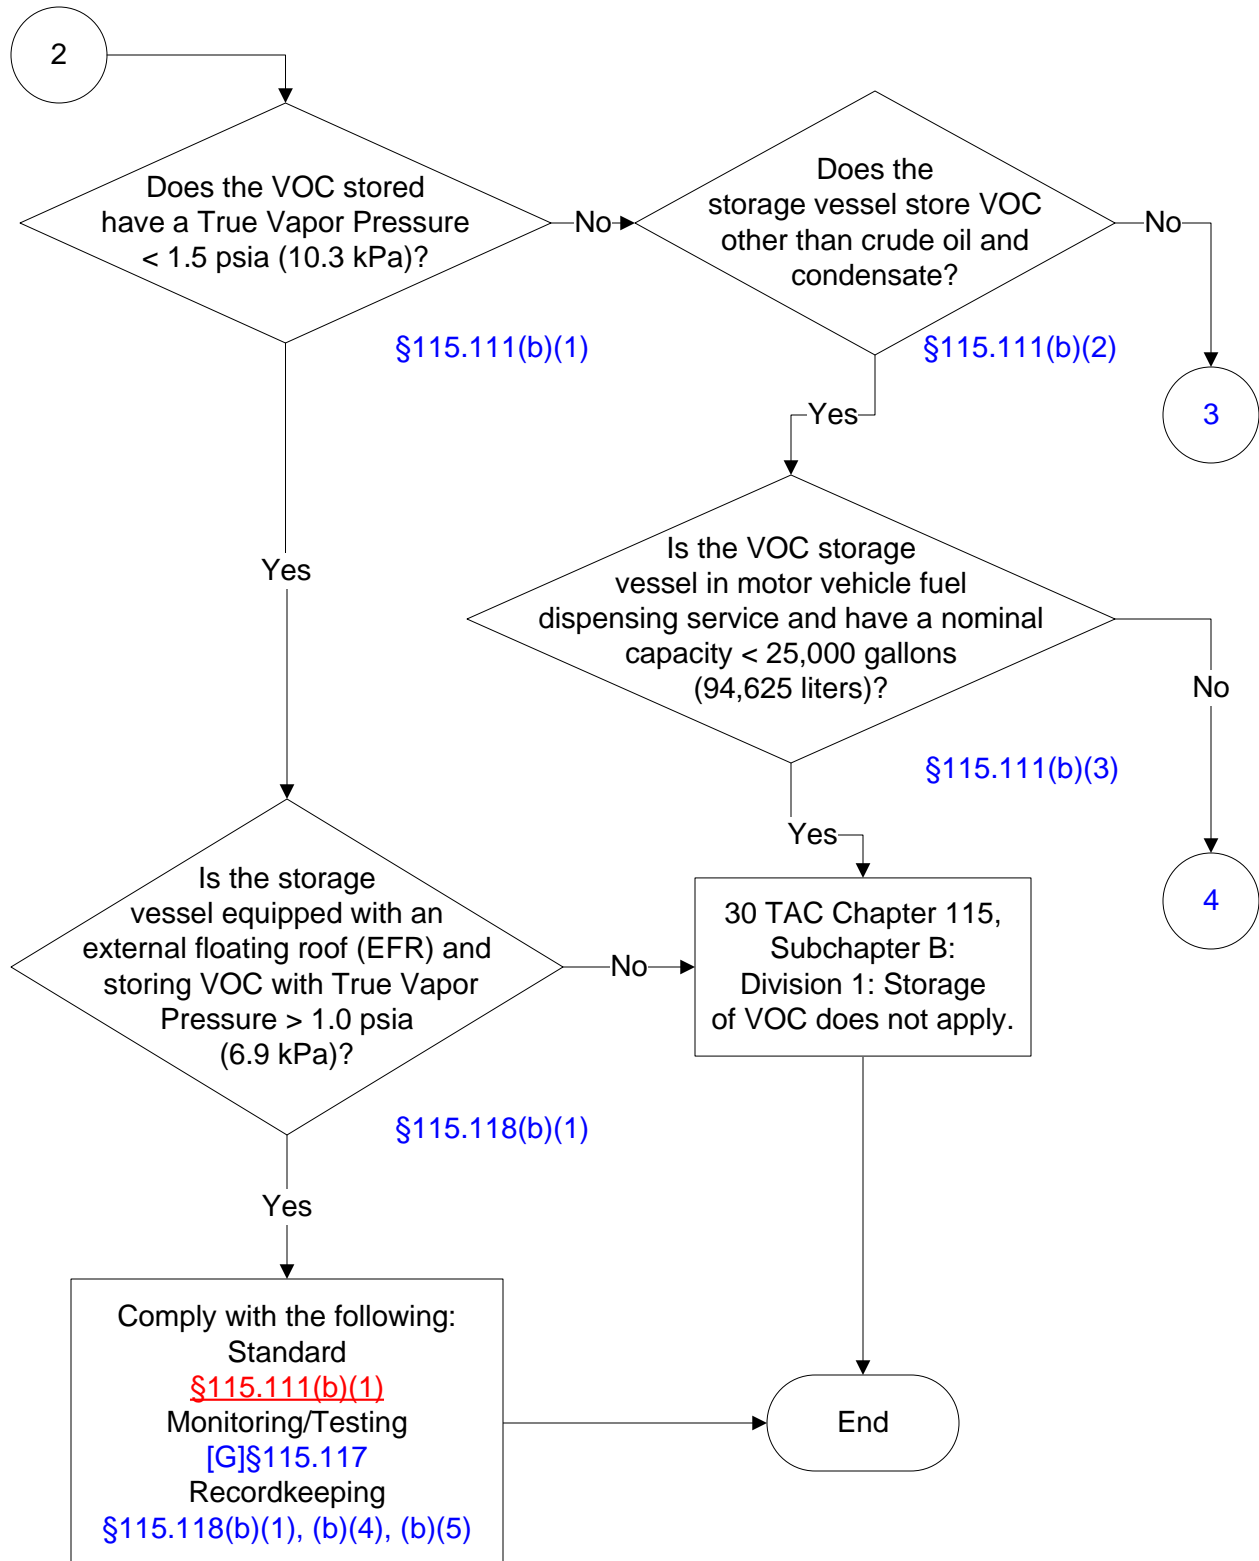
2

Does the VOC stored have a True Vapor Pressure < 1.5 psia (10.3 kPa)?

§115.111(b)(1)

No

Does the storage vessel store VOC other than crude oil and condensate?

§115.111(b)(2)

No

3

Yes

Yes

Is the VOC storage vessel in motor vehicle fuel dispensing service and have a nominal capacity < 25,000 gallons (94,625 liters)?

§115.111(b)(3)

No

4

Yes

Is the storage vessel equipped with an external floating roof (EFR) and storing VOC with True Vapor Pressure > 1.0 psia (6.9 kPa)?

§115.118(b)(1)

No

30 TAC Chapter 115, Subchapter B: Division 1: Storage of VOC does not apply.

Yes

Comply with the following:
Standard
§115.111(b)(1)
Monitoring/Testing
[G]§115.117
Recordkeeping
§115.118(b)(1), (b)(4), (b)(5)

End